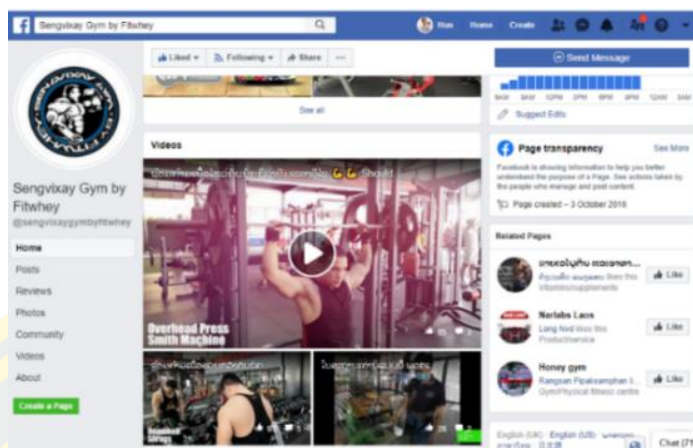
Sengvixay Gym by Fitwhey

Home Create

Liked Following Share ···

See all

Videos

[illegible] Should

Overhead Press
Smith Machine

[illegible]

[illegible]

Sengvixay Gym by Fitwhey
@sengvixaygymbyfitwhey

Home
Posts
Reviews
Photos
Community
Videos
About

Create a Page

Send Message

6AM 9AM 12PM 3PM 6PM 9PM 12AM 3AM

Suggest Edits

Page transparency
See More

Facebook is showing information to help you better understand the purpose of a Page. See actions taken by the people who manage and post content.

Page created – 3 October 2016

Related Pages

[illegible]
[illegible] likes this
Vitamins/supplements
Like

Nerlabs Laos
Long Noid likes this
Product/service
Like

Honey gym
Rangsan Pipatsamphan likes this
Gym/Physical fitness centre
Like

English (UK) English (US) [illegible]

Chat